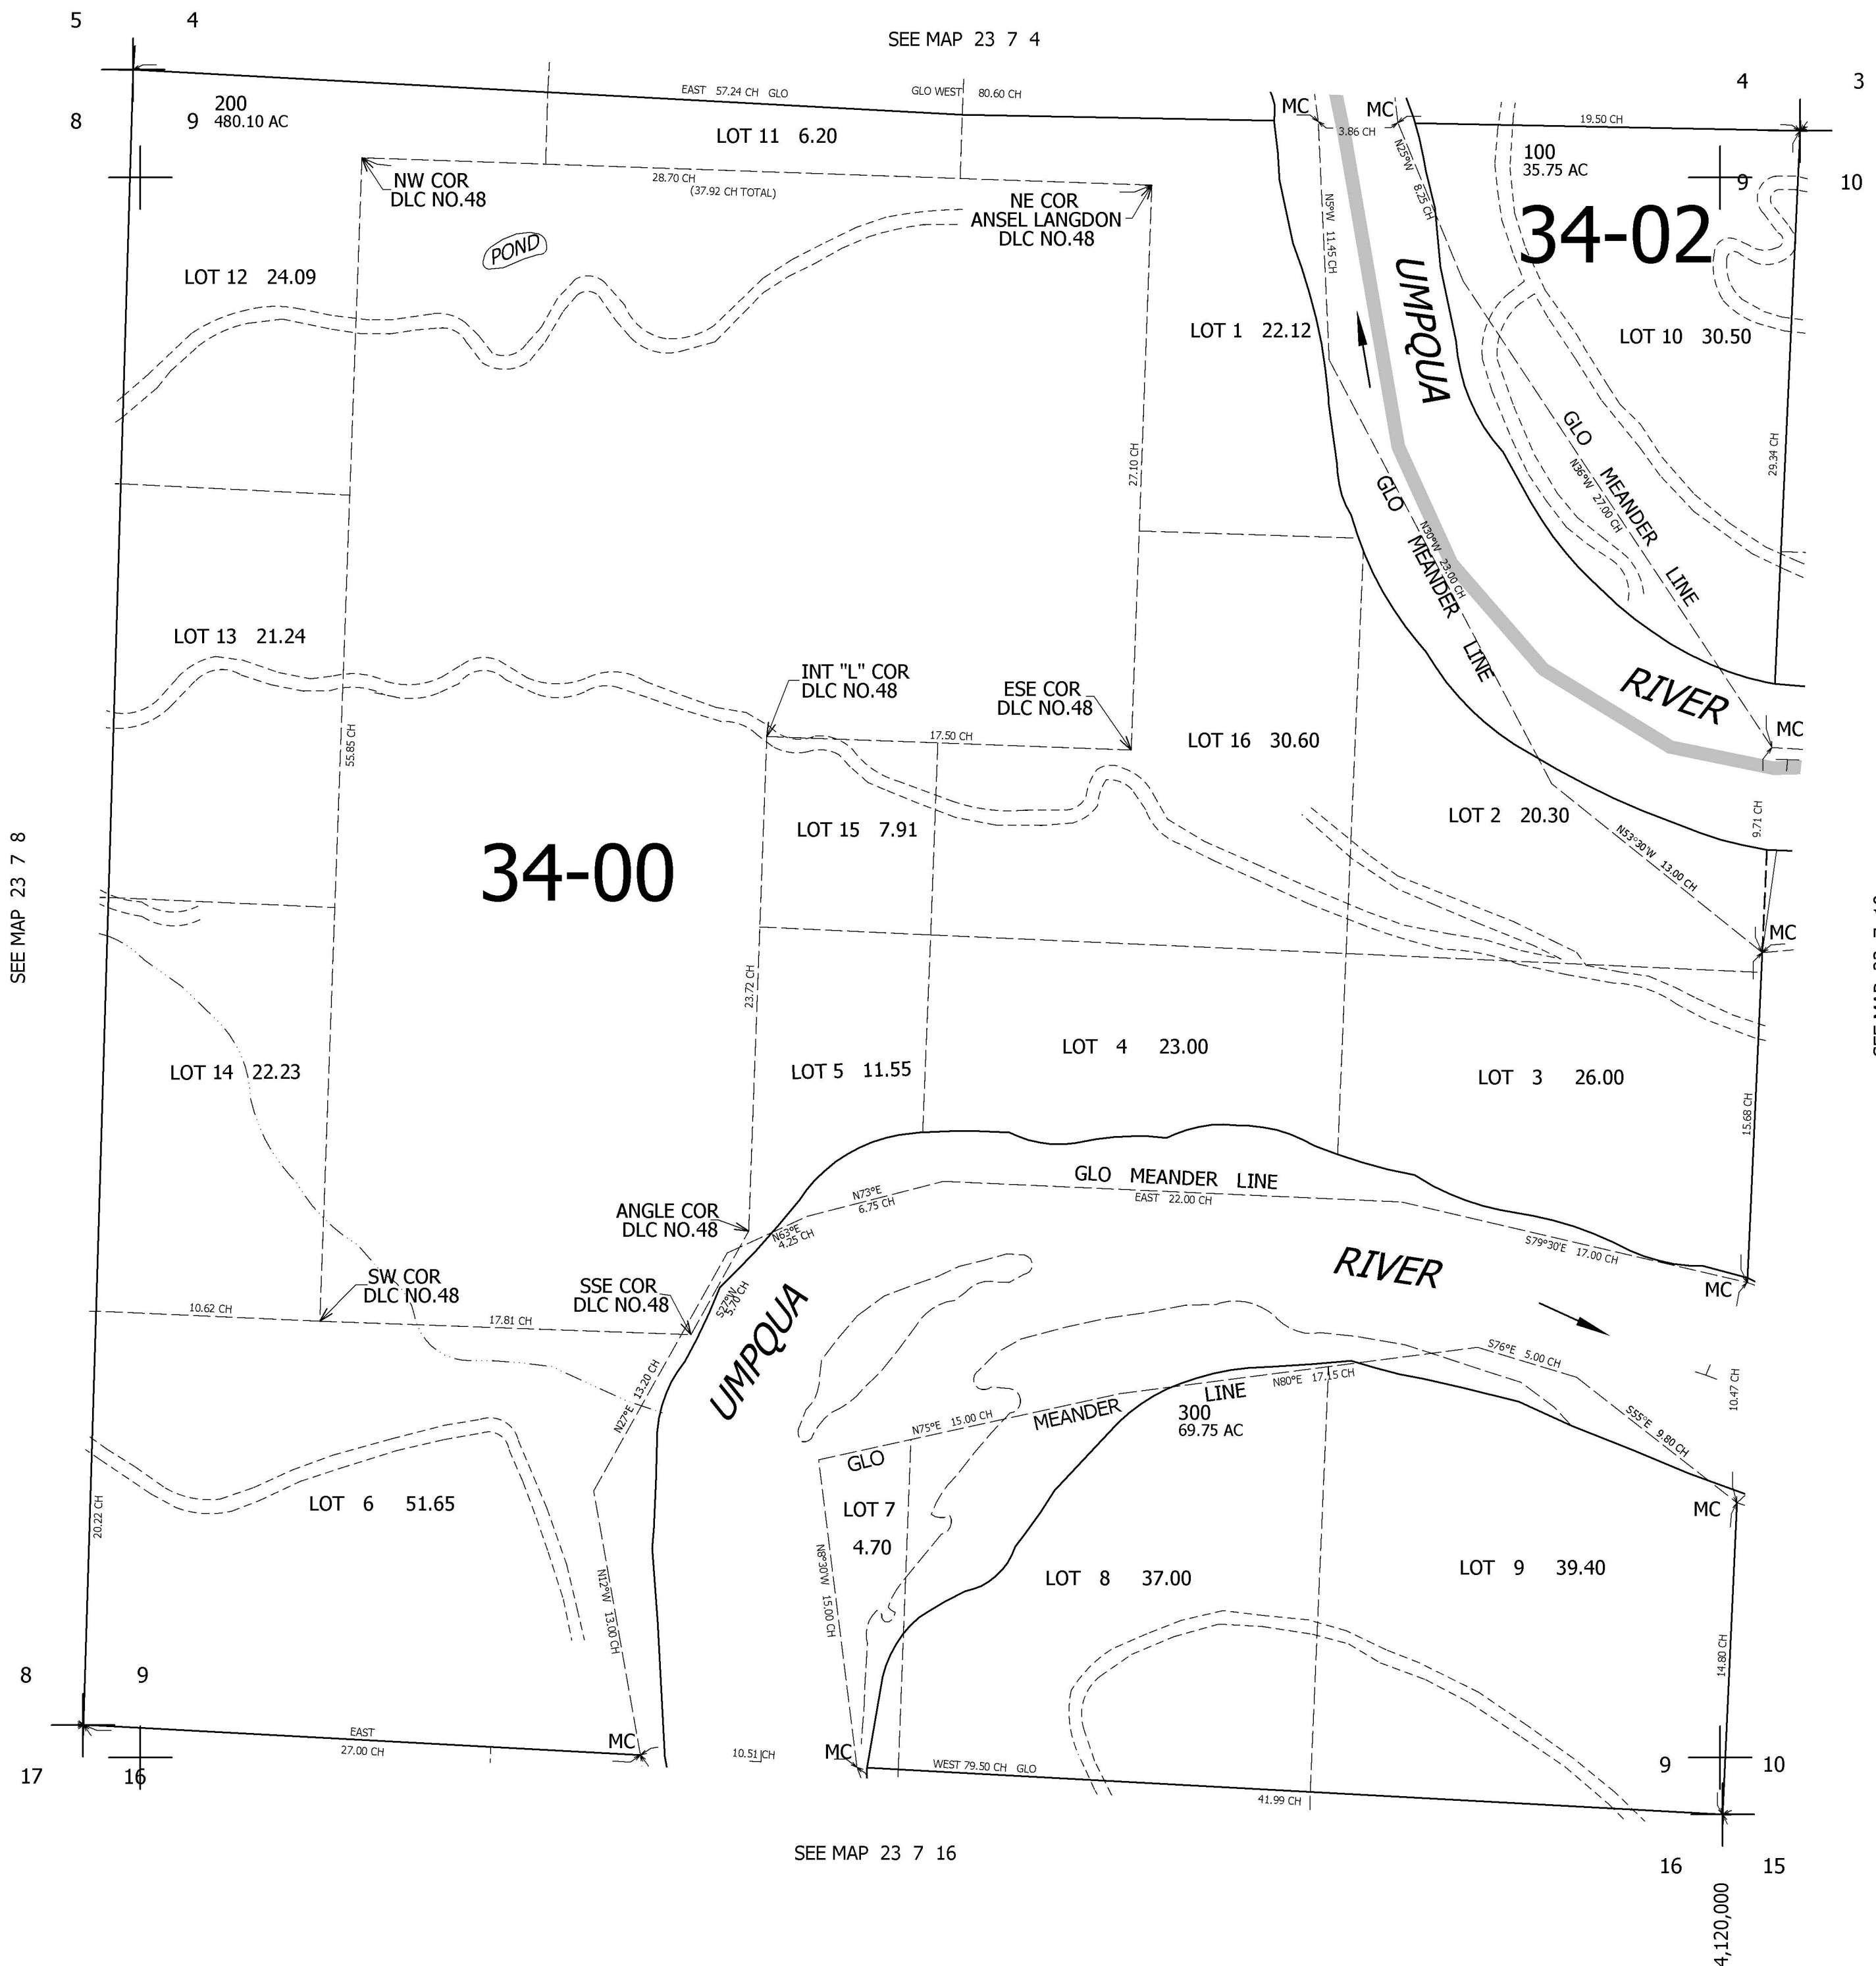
5 4

SEE MAP 23 7 4

4 3

8 9 200 480.10 AC

EAST 57.24 CH GLO

GLO WEST 80.60 CH

MC MC 3.86 CH

19.50 CH

LOT 11 6.20

100 35.75 AC

9 10

28.70 CH (37.92 CH TOTAL)

NW COR DLC NO.48

NE COR ANSEL LANGDON DLC NO.48

N25°W 8.25 CH

34-02

POND

N5°W 11.45 CH

UMPQUA

LOT 12 24.09

LOT 1 22.12

LOT 10 30.50

GLO MEANDER LINE

N36°W 27.00 CH

27.10 CH

29.34 CH

GLO MEANDER LINE

N30°W 23.00 CH

LOT 13 21.24

INT "L" COR DLC NO.48

ESE COR DLC NO.48

RIVER

MC

17.50 CH

LOT 16 30.60

55.85 CH

LOT 15 7.91

LOT 2 20.30

9.71 CH

N53°30'W 13.00 CH

34-00

SEE MAP 23 7 8

MC

23.72 CH

LOT 4 23.00

LOT 14 22.23

LOT 5 11.55

LOT 3 26.00

15.68 CH

GLO MEANDER LINE

N73°E 6.75 CH

EAST 22.00 CH

ANGLE COR DLC NO.48

N63°E 4.25 CH

S79°30'E 17.00 CH

RIVER

SW COR DLC NO.48

SSE COR DLC NO.48

MC

10.62 CH

17.81 CH

S27°W 5.70 CH

UMPQUA

13.20 CH N27°E

S76°E 5.00 CH

10.47 CH

N80°E 17.15 CH

LINE

300 69.75 AC

MEANDER

N75°E 15.00 CH

S55°E 9.80 CH

GLO

20.22 CH

LOT 6 51.65

LOT 7 4.70

MC

N8°30'W 15.00 CH

LOT 8 37.00

LOT 9 39.40

N12°W 13.00 CH

14.80 CH

8 9

EAST 27.00 CH

MC

10.51 CH

MC

WEST 79.50 CH GLO

9 10

17 16

41.99 CH

SEE MAP 23 7 16

16 15

4,120,000